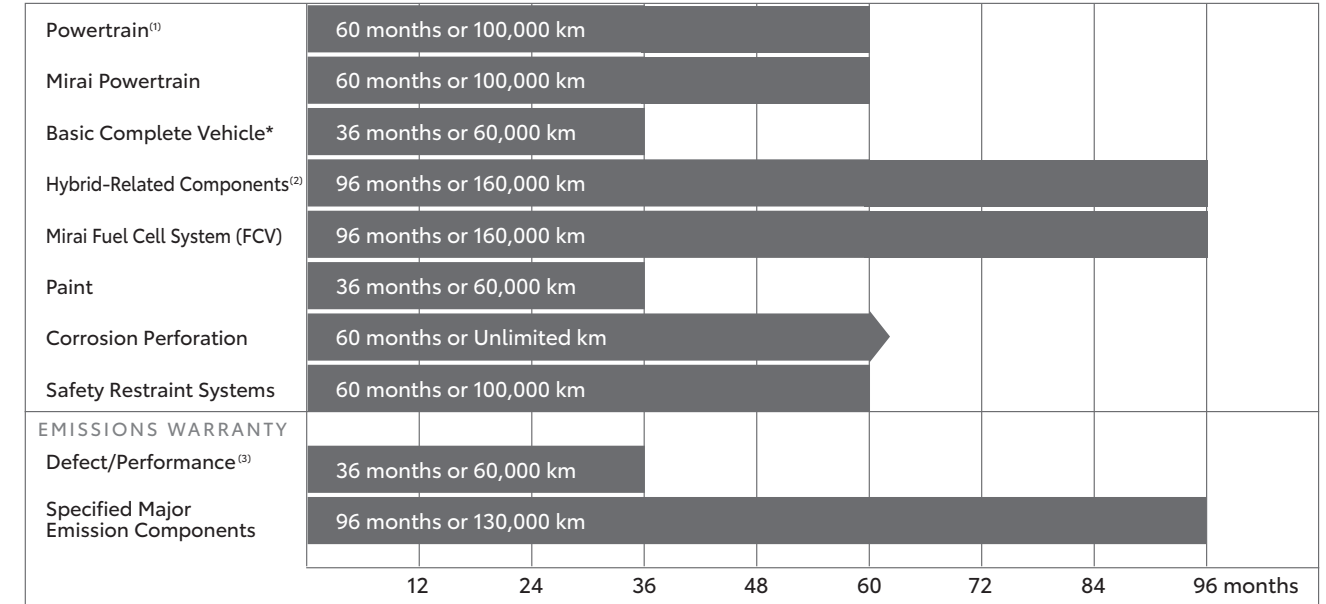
| | |
|---|---|
| Powertrain$^{(1)}$ | 60 months or 100,000 km |
| Mirai Powertrain | 60 months or 100,000 km |
| Basic Complete Vehicle* | 36 months or 60,000 km |
| Hybrid-Related Components$^{(2)}$ | 96 months or 160,000 km |
| Mirai Fuel Cell System (FCV) | 96 months or 160,000 km |
| Paint | 36 months or 60,000 km |
| Corrosion Perforation | 60 months or Unlimited km |
| Safety Restraint Systems | 60 months or 100,000 km |
| EMISSIONS WARRANTY | |
| Defect/Performance$^{(3)}$ | 36 months or 60,000 km |
| Specified Major Emission Components | 96 months or 130,000 km |

12 24 36 48 60 72 84 96 months